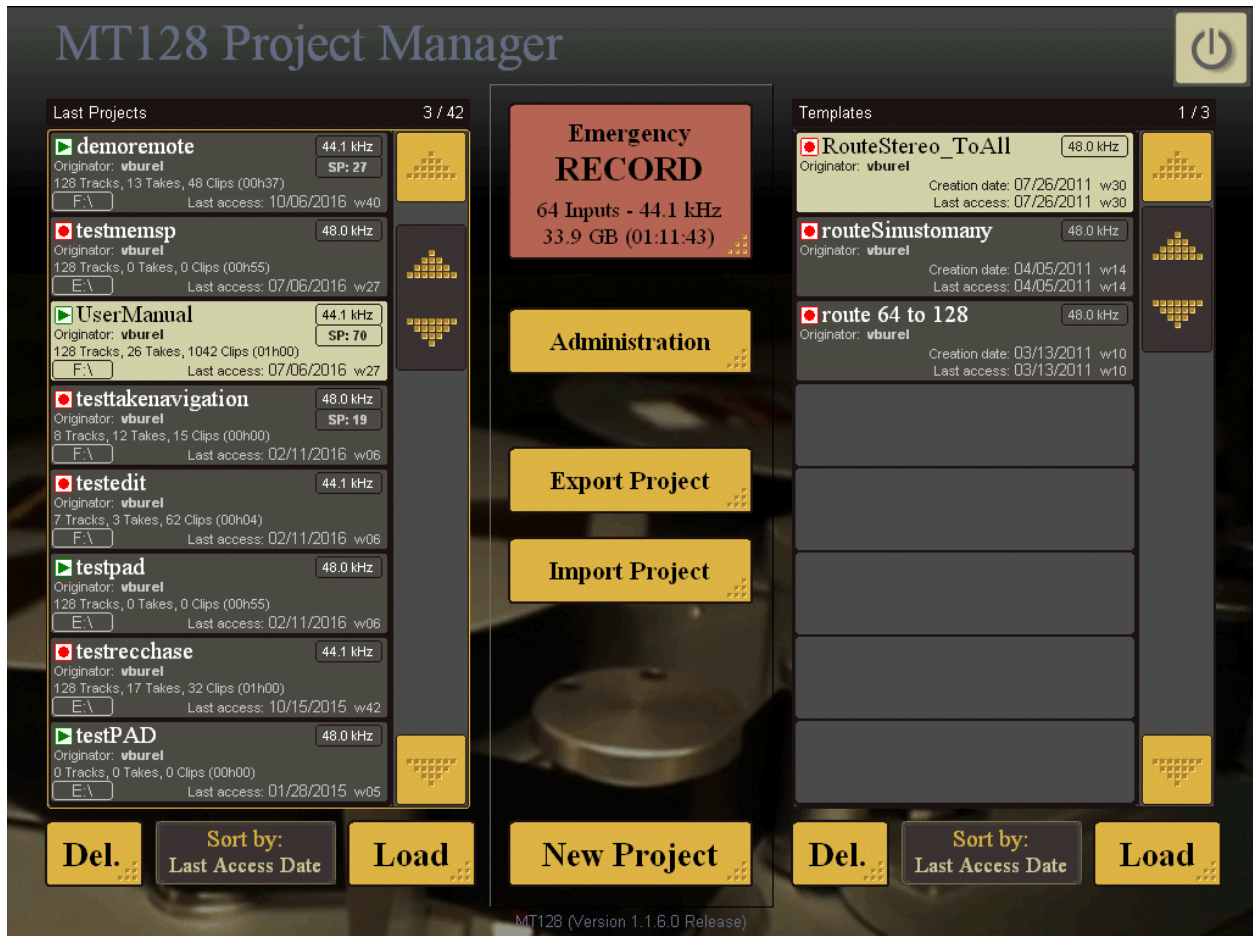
MT128 Project Manager

Last Projects 3 / 42

demoremote 44.1 kHz SP: 27
Originator: vburel
128 Tracks, 13 Takes, 48 Clips (00h37)
F:\ Last access: 10/06/2016 w40

testmemsp 48.0 kHz
Originator: vburel
128 Tracks, 0 Takes, 0 Clips (00h55)
E:\ Last access: 07/06/2016 w27

UserManual 44.1 kHz SP: 70
Originator: vburel
128 Tracks, 26 Takes, 1042 Clips (01h00)
F:\ Last access: 07/06/2016 w27

testtakenavigation 48.0 kHz SP: 19
Originator: vburel
8 Tracks, 12 Takes, 15 Clips (00h00)
F:\ Last access: 02/11/2016 w06

testedit 44.1 kHz
Originator: vburel
7 Tracks, 3 Takes, 62 Clips (00h04)
F:\ Last access: 02/11/2016 w06

testpad 48.0 kHz
Originator: vburel
128 Tracks, 0 Takes, 0 Clips (00h55)
E:\ Last access: 02/11/2016 w06

testrecchase 44.1 kHz
Originator: vburel
128 Tracks, 17 Takes, 32 Clips (01h00)
E:\ Last access: 10/15/2015 w42

testPAD 48.0 kHz
Originator: vburel
0 Tracks, 0 Takes, 0 Clips (00h00)
E:\ Last access: 01/28/2015 w05

Del. Sort by: Last Access Date Load

Emergency RECORD
64 Inputs - 44.1 kHz
33.9 GB (01:11:43)

Administration

Export Project

Import Project

New Project

Templates 1 / 3

RouteStereo_ToAll 48.0 kHz
Originator: vburel
Creation date: 07/26/2011 w30
Last access: 07/26/2011 w30

routeSinustomany 48.0 kHz
Originator: vburel
Creation date: 04/05/2011 w14
Last access: 04/05/2011 w14

route 64 to 128 48.0 kHz
Originator: vburel
Creation date: 03/13/2011 w10
Last access: 03/13/2011 w10

Del. Sort by: Last Access Date Load

MT128 (Version 1.1.6.0 Release)